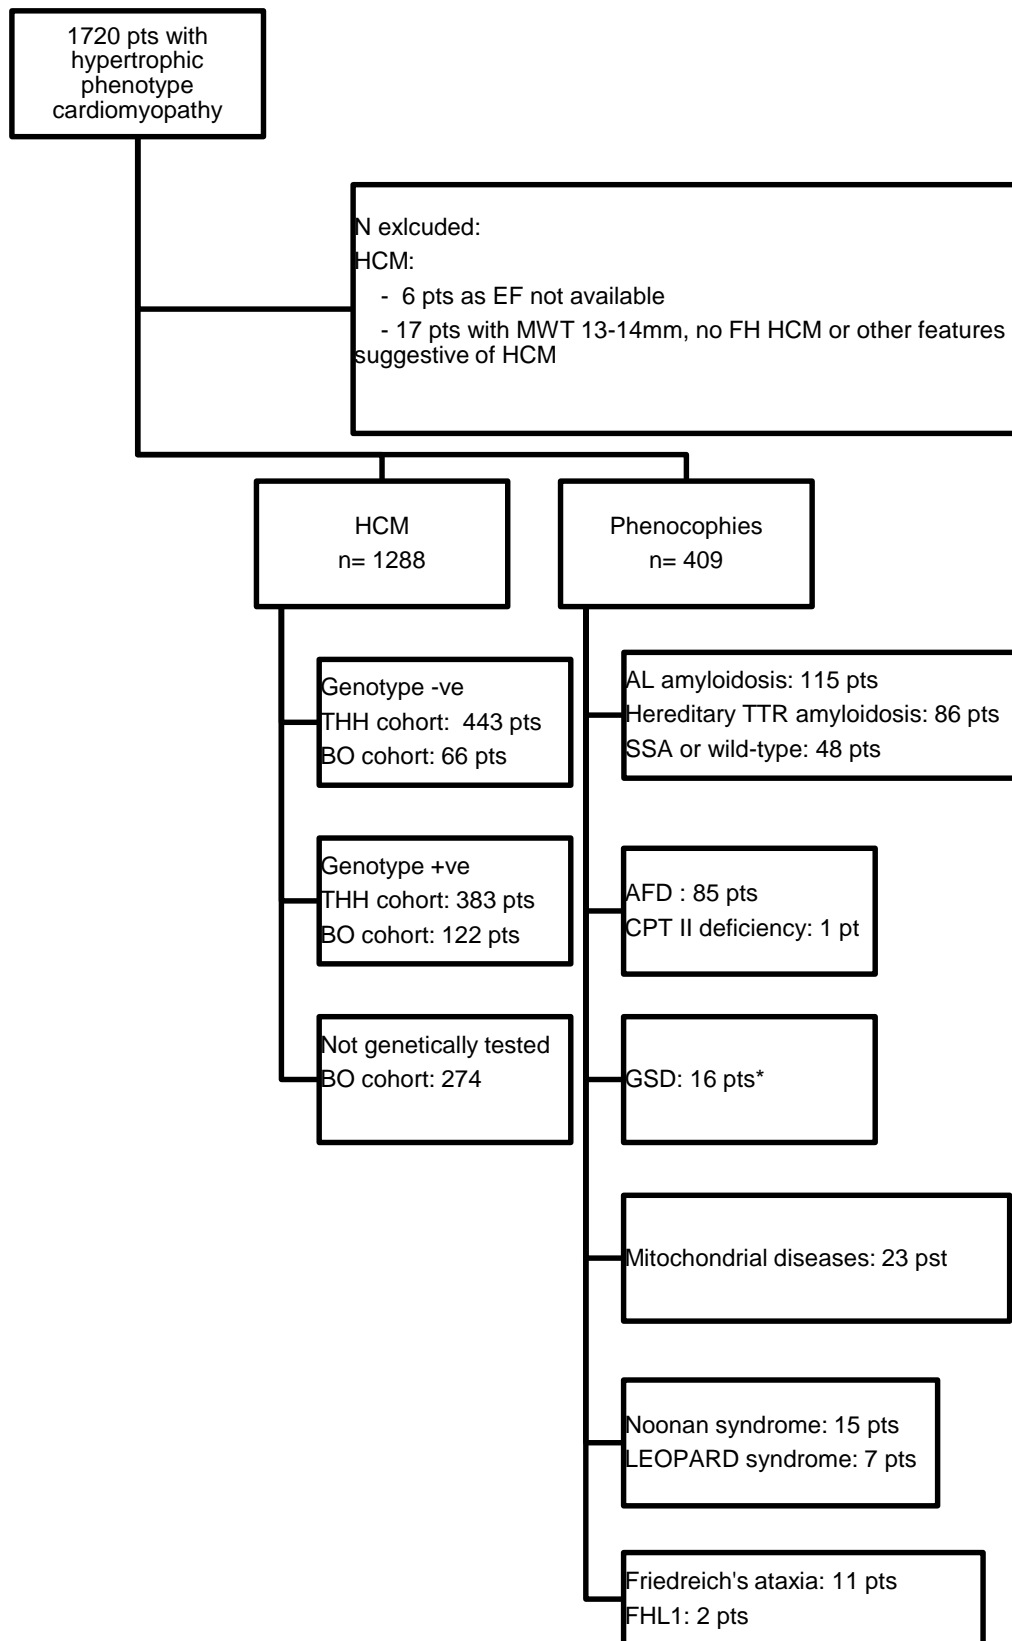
1720 pts with hypertrophic phenotype cardiomyopathy

N exlcuded:
HCM:
- 6 pts as EF not available
- 17 pts with MWT 13-14mm, no FH HCM or other features suggestive of HCM

HCM
n= 1288

Phenocophies
n= 409

Genotype -ve
THH cohort: 443 pts
BO cohort: 66 pts

Genotype +ve
THH cohort: 383 pts
BO cohort: 122 pts

Not genetically tested
BO cohort: 274

AL amyloidosis: 115 pts
Hereditary TTR amyloidosis: 86 pts
SSA or wild-type: 48 pts

AFD : 85 pts
CPT II deficiency: 1 pt

GSD: 16 pts*

Mitochondrial diseases: 23 pst

Noonan syndrome: 15 pts
LEOPARD syndrome: 7 pts

Friedreich's ataxia: 11 pts
FHL1: 2 pts